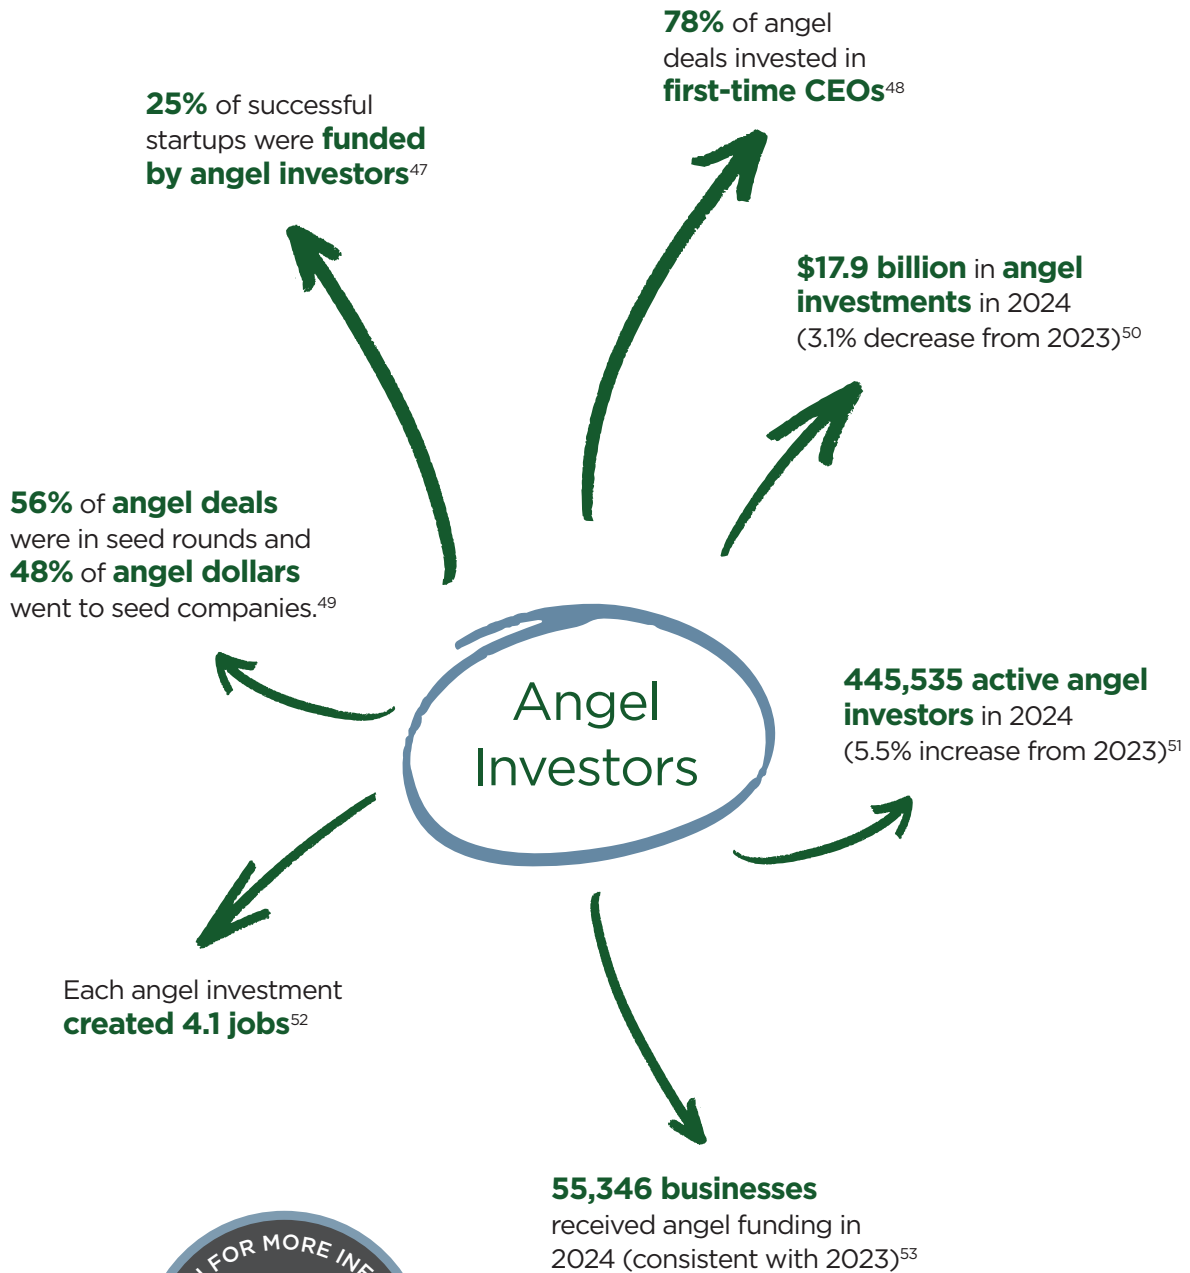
78% of angel deals invested in first-time CEOs$^{48}$

25% of successful startups were funded by angel investors$^{47}$

$17.9 billion in angel investments in 2024 (3.1% decrease from 2023)$^{50}$

56% of angel deals were in seed rounds and 48% of angel dollars went to seed companies.$^{49}$

Angel Investors

445,535 active angel investors in 2024 (5.5% increase from 2023)$^{51}$

Each angel investment created 4.1 jobs$^{52}$

55,346 businesses received angel funding in 2024 (consistent with 2023)$^{53}$

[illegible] FOR MORE INF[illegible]